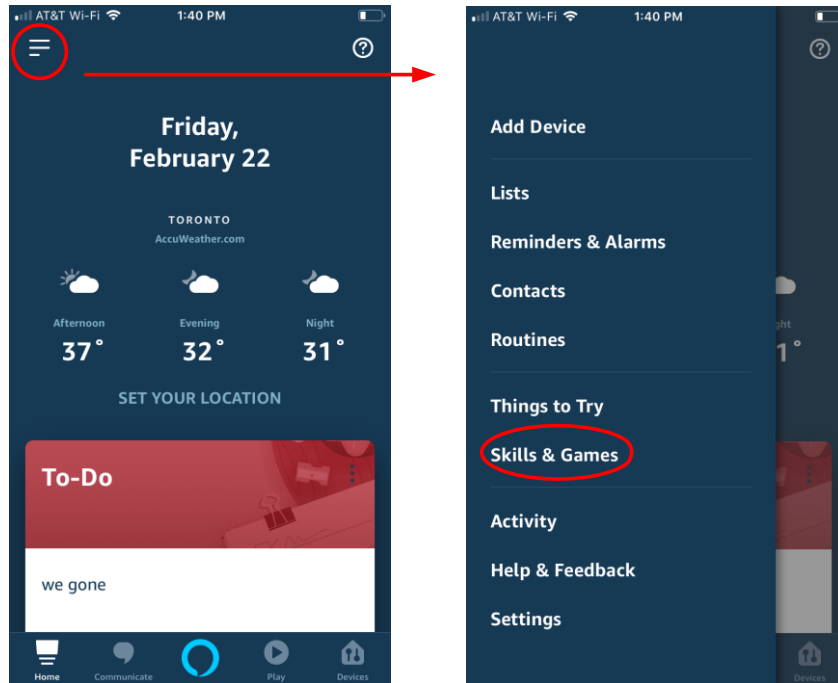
AT&T Wi-Fi 1:40 PM

?

Friday, February 22

TORONTO
AccuWeather.com

Afternoon 37°
Evening 32°
Night 31°

SET YOUR LOCATION

To-Do

we gone

Home Communicate Play Devices

AT&T Wi-Fi 1:40 PM

Add Device

Lists

Reminders & Alarms

Contacts

Routines

Things to Try

Skills & Games

Activity

Help & Feedback

Settings

ght
1°

Devices